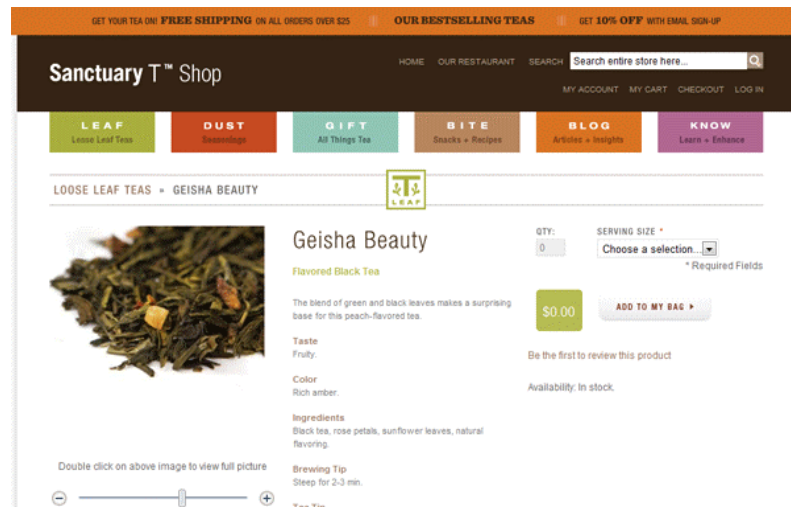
GET YOUR TEA ON! FREE SHIPPING ON ALL ORDERS OVER $25 | OUR BESTSELLING TEAS | GET 10% OFF WITH EMAIL SIGN-UP

Sanctuary T™ Shop

HOME OUR RESTAURANT SEARCH Search entire store here...

MY ACCOUNT MY CART CHECKOUT LOG IN

LEAF Loose Leaf Teas
DUST Seasonings
GIFT All Things Tea
BITE Snacks + Recipes
BLOG Articles + Insights
KNOW Learn + Enhance

LOOSE LEAF TEAS » GEISHA BEAUTY

T LEAF

Geisha Beauty

Flavored Black Tea

The blend of green and black leaves makes a surprising base for this peach-flavored tea.

Taste
Fruity.

Color
Rich amber.

Ingredients
Black tea, rose petals, sunflower leaves, natural flavoring.

Brewing Tip
Steep for 2-3 min.

Tea Tip

QTY:
0

SERVING SIZE *
Choose a selection...
* Required Fields

$0.00

ADD TO MY BAG ▸

Be the first to review this product

Availability: In stock.

Double click on above image to view full picture